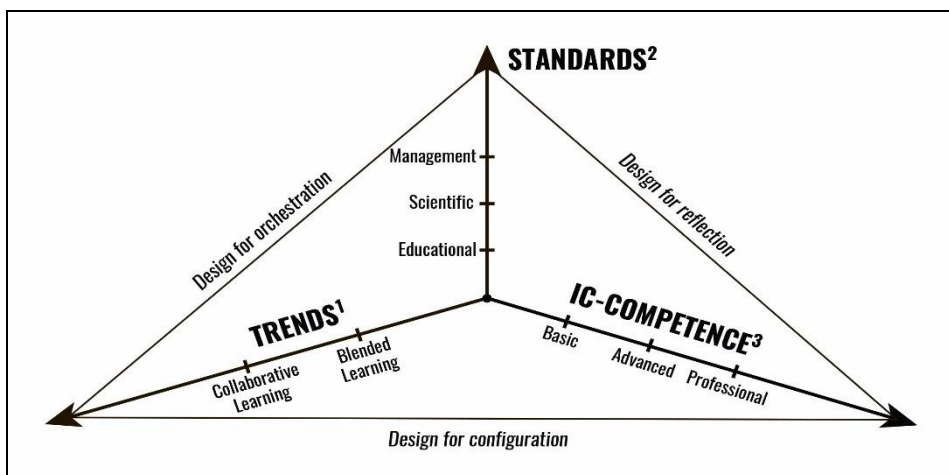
STANDARDS$^2$

Management

Scientific

Educational

Design for orchestration

Design for reflection

TRENDS$^1$

Blended Learning

Collaborative Learning

IC-COMPETENCE$^3$

Basic

Advanced

Professional

Design for configuration